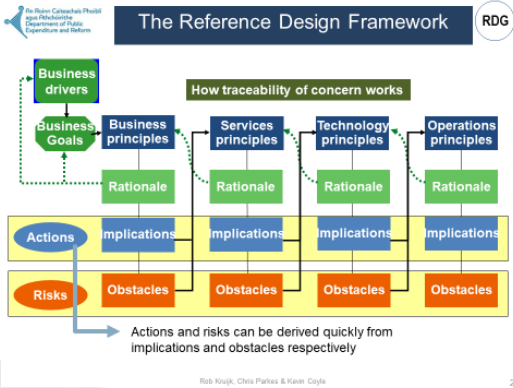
An Roinn Caiteachais Phoiblí agus Athchóirithe
Department of Public Expenditure and Reform

The Reference Design Framework

RDG

Business drivers

How traceability of concern works

Business Goals

Business principles

Services principles

Technology principles

Operations principles

Rationale

Rationale

Rationale

Rationale

Actions

Implications

Implications

Implications

Implications

Risks

Obstacles

Obstacles

Obstacles

Obstacles

Actions and risks can be derived quickly from implications and obstacles respectively

Rob Kruijk, Chris Parkes & Kevin Coyle

2